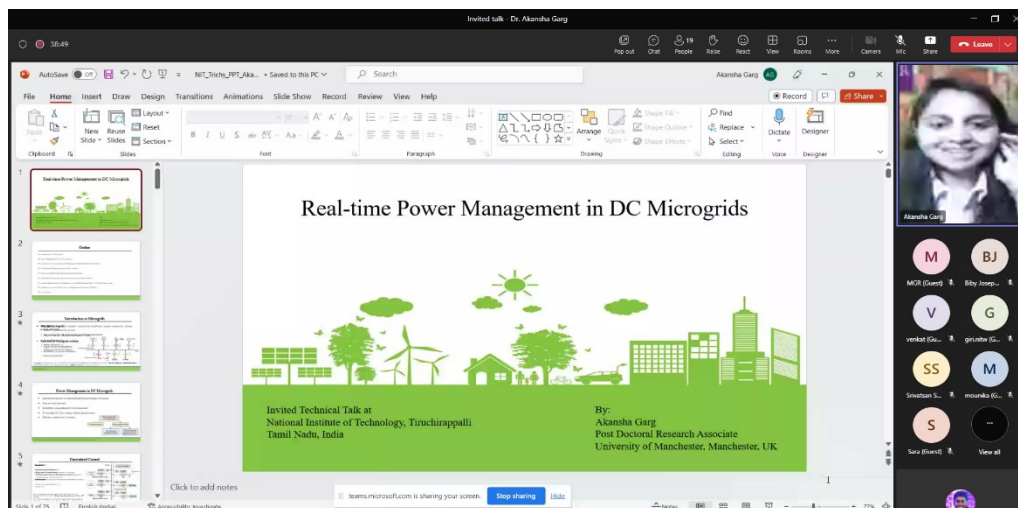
Invited talk - Dr. Akansha Garg

38:49

Pop out Chat 19 People Raise React View Rooms More Camera Mic Share Leave

AutoSave Off NIT_Trichy_PPT_Aka... • Saved to this PC Search Akansha Garg AG

File Home Insert Draw Design Transitions Animations Slide Show Record Review View Help Record Share

Paste Clipboard New Slide Reuse Slides Layout Reset Section Slides Font Paragraph Arrange Quick Styles Shape Fill Shape Outline Shape Effects Drawing Find Replace Select Editing Dictate Voice Designer Designer

Real-time Power Management in DC Microgrids

Outline

Introduction to Microgrids

Power Management in DC Microgrids

Decentralized Control

Real-time Power Management in DC Microgrids

Invited Technical Talk at
National Institute of Technology, Tiruchirappalli
Tamil Nadu, India

By:
Akansha Garg
Post Doctoral Research Associate
University of Manchester, Manchester, UK

Click to add notes

teams.microsoft.com is sharing your screen. Stop sharing Hide

Slide 1 of 25 English (India) Accessibility: Investigate Notes

Akansha Garg

M MGR (Guest)
BJ Biby Josep...
V venkat (Gu...
G giri.nitw (Gu...
SS Srivatsan S...
M mounika (G...
S Sara (Guest)
View all